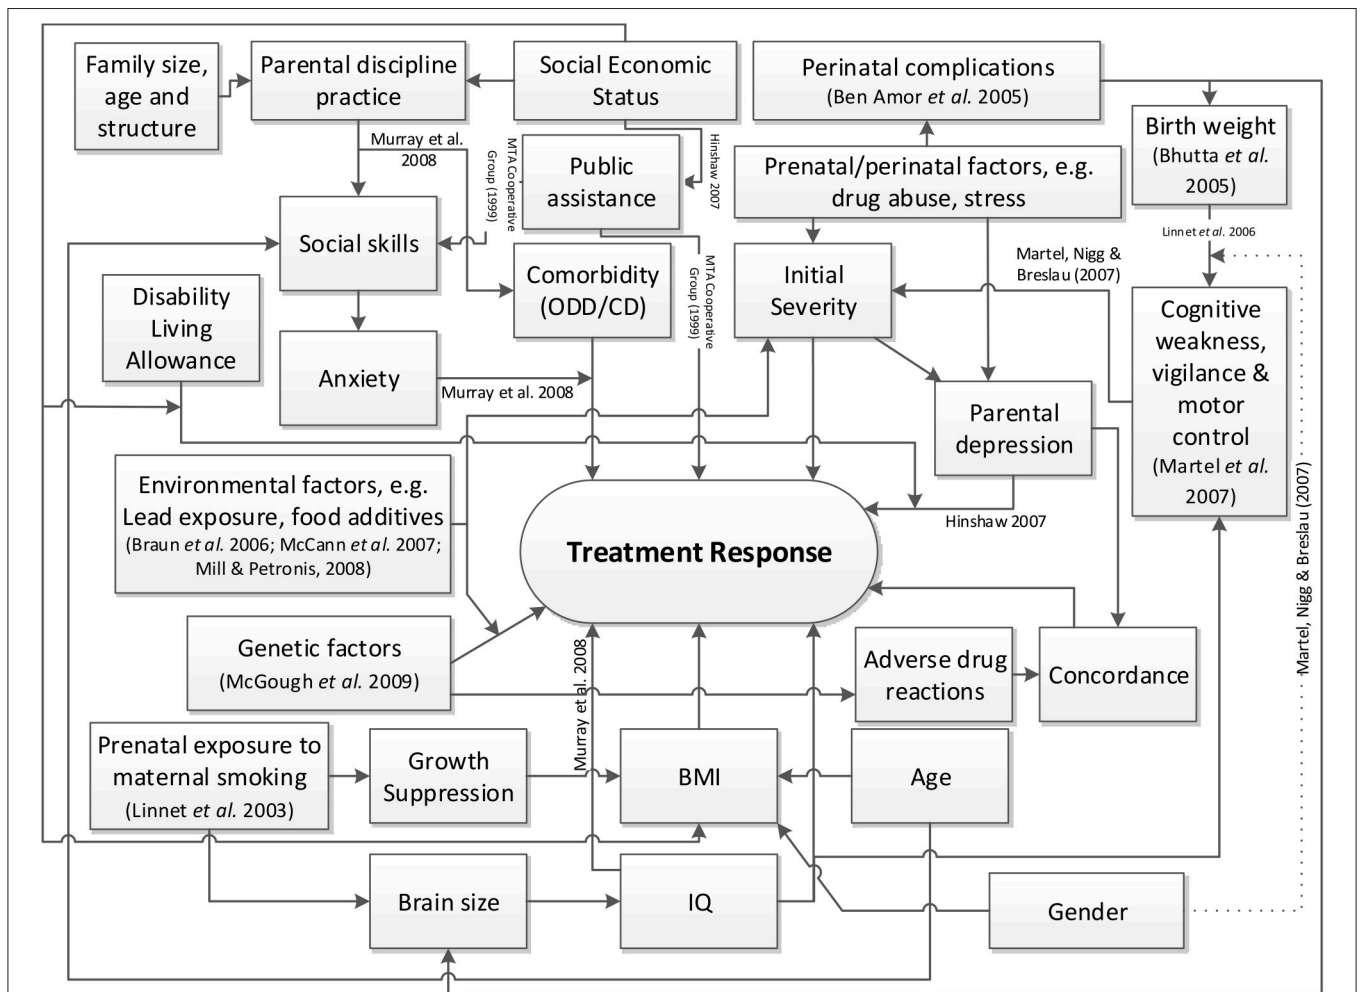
Family size, age and structure

Parental discipline practice

Social Economic Status

Perinatal complications (Ben Amor *et al.* 2005)

Birth weight (Bhutta *et al.* 2005)

Murray et al. 2008

MTA Cooperative Group (1999)

Public assistance

Hinshaw 2007

Prenatal/perinatal factors, e.g. drug abuse, stress

Linnet *et al.* 2006

Social skills

Comorbidity (ODD/CD)

MTA Cooperative Group (1999)

Initial Severity

Martel, Nigg & Breslau (2007)

Cognitive weakness, vigilance & motor control (Martel *et al.* 2007)

Disability Living Allowance

Anxiety

Murray et al. 2008

Parental depression

Environmental factors, e.g. Lead exposure, food additives (Braun *et al.* 2006; McCann *et al.* 2007; Mill & Petronis, 2008)

Treatment Response

Hinshaw 2007

Martel, Nigg & Breslau (2007)

Genetic factors (McGough *et al.* 2009)

Murray et al. 2008

Adverse drug reactions

Concordance

Prenatal exposure to maternal smoking (Linnet *et al.* 2003)

Growth Suppression

BMI

Age

Brain size

IQ

Gender